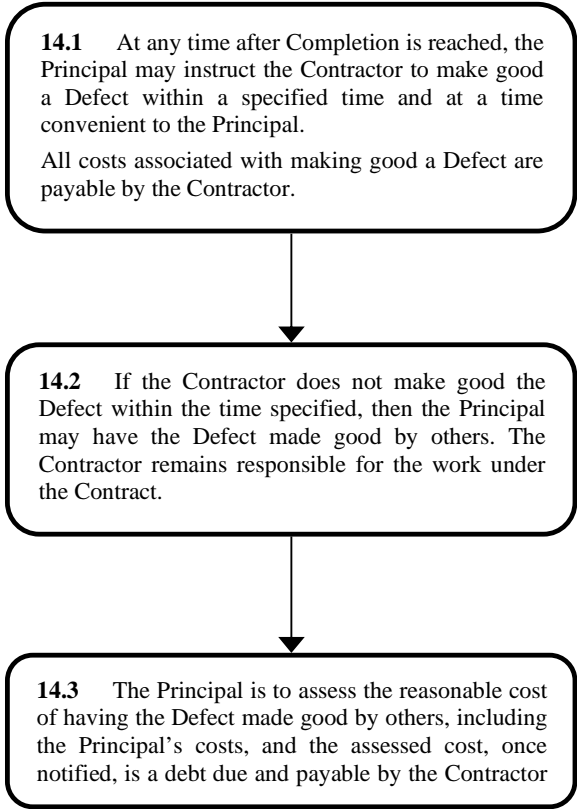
**14.1** At any time after Completion is reached, the Principal may instruct the Contractor to make good a Defect within a specified time and at a time convenient to the Principal.

All costs associated with making good a Defect are payable by the Contractor.

**14.2** If the Contractor does not make good the Defect within the time specified, then the Principal may have the Defect made good by others. The Contractor remains responsible for the work under the Contract.

**14.3** The Principal is to assess the reasonable cost of having the Defect made good by others, including the Principal's costs, and the assessed cost, once notified, is a debt due and payable by the Contractor